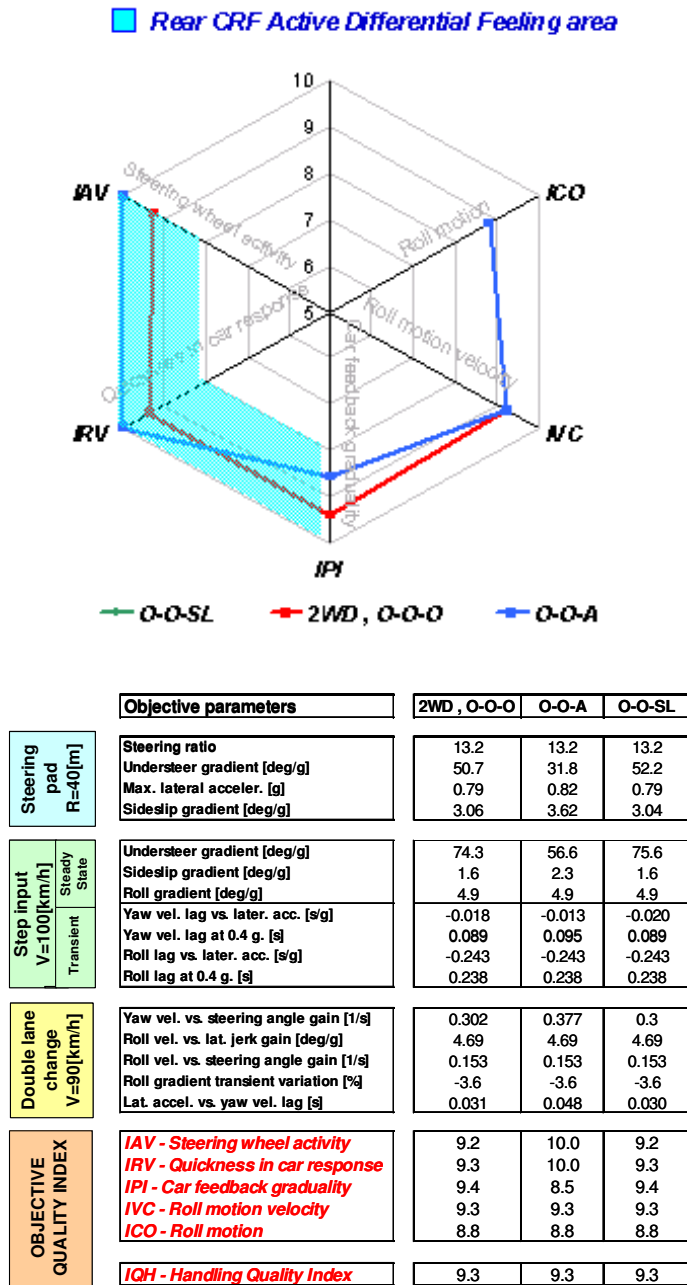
Rear CRF Active Differential Feeling area

10
9
8
7
6
5

IAV
ICO
IRV
IVC
IPI

Steering wheel activity
Roll motion
Quickness in car response
Roll motion velocity
Car feedback graduality

O-O-SL
2WD , O-O-O
O-O-A

| | | Objective parameters | 2WD , O-O-O | O-O-A | O-O-SL |
|---|---|---|---|---|---|
| Steering pad R=40[m] | | Steering ratio | 13.2 | 13.2 | 13.2 |
| | | Understeer gradient [deg/g] | 50.7 | 31.8 | 52.2 |
| | | Max. lateral acceler. [g] | 0.79 | 0.82 | 0.79 |
| | | Sideslip gradient [deg/g] | 3.06 | 3.62 | 3.04 |
| Step input V=100[km/h] | Steady State | Understeer gradient [deg/g] | 74.3 | 56.6 | 75.6 |
| | | Sideslip gradient [deg/g] | 1.6 | 2.3 | 1.6 |
| | | Roll gradient [deg/g] | 4.9 | 4.9 | 4.9 |
| | Transient | Yaw vel. lag vs. later. acc. [s/g] | -0.018 | -0.013 | -0.020 |
| | | Yaw vel. lag at 0.4 g. [s] | 0.089 | 0.095 | 0.089 |
| | | Roll lag vs. later. acc. [s/g] | -0.243 | -0.243 | -0.243 |
| | | Roll lag at 0.4 g. [s] | 0.238 | 0.238 | 0.238 |
| Double lane change V=90[km/h] | | Yaw vel. vs. steering angle gain [1/s] | 0.302 | 0.377 | 0.3 |
| | | Roll vel. vs. lat. jerk gain [deg/g] | 4.69 | 4.69 | 4.69 |
| | | Roll vel. vs. steering angle gain [1/s] | 0.153 | 0.153 | 0.153 |
| | | Roll gradient transient variation [%] | -3.6 | -3.6 | -3.6 |
| | | Lat. accel. vs. yaw vel. lag [s] | 0.031 | 0.048 | 0.030 |
| OBJECTIVE QUALITY INDEX | | IAV - Steering wheel activity | 9.2 | 10.0 | 9.2 |
| | | IRV - Quickness in car response | 9.3 | 10.0 | 9.3 |
| | | IPI - Car feedback graduality | 9.4 | 8.5 | 9.4 |
| | | IVC - Roll motion velocity | 9.3 | 9.3 | 9.3 |
| | | ICO - Roll motion | 8.8 | 8.8 | 8.8 |
| | | IQH - Handling Quality Index | 9.3 | 9.3 | 9.3 |